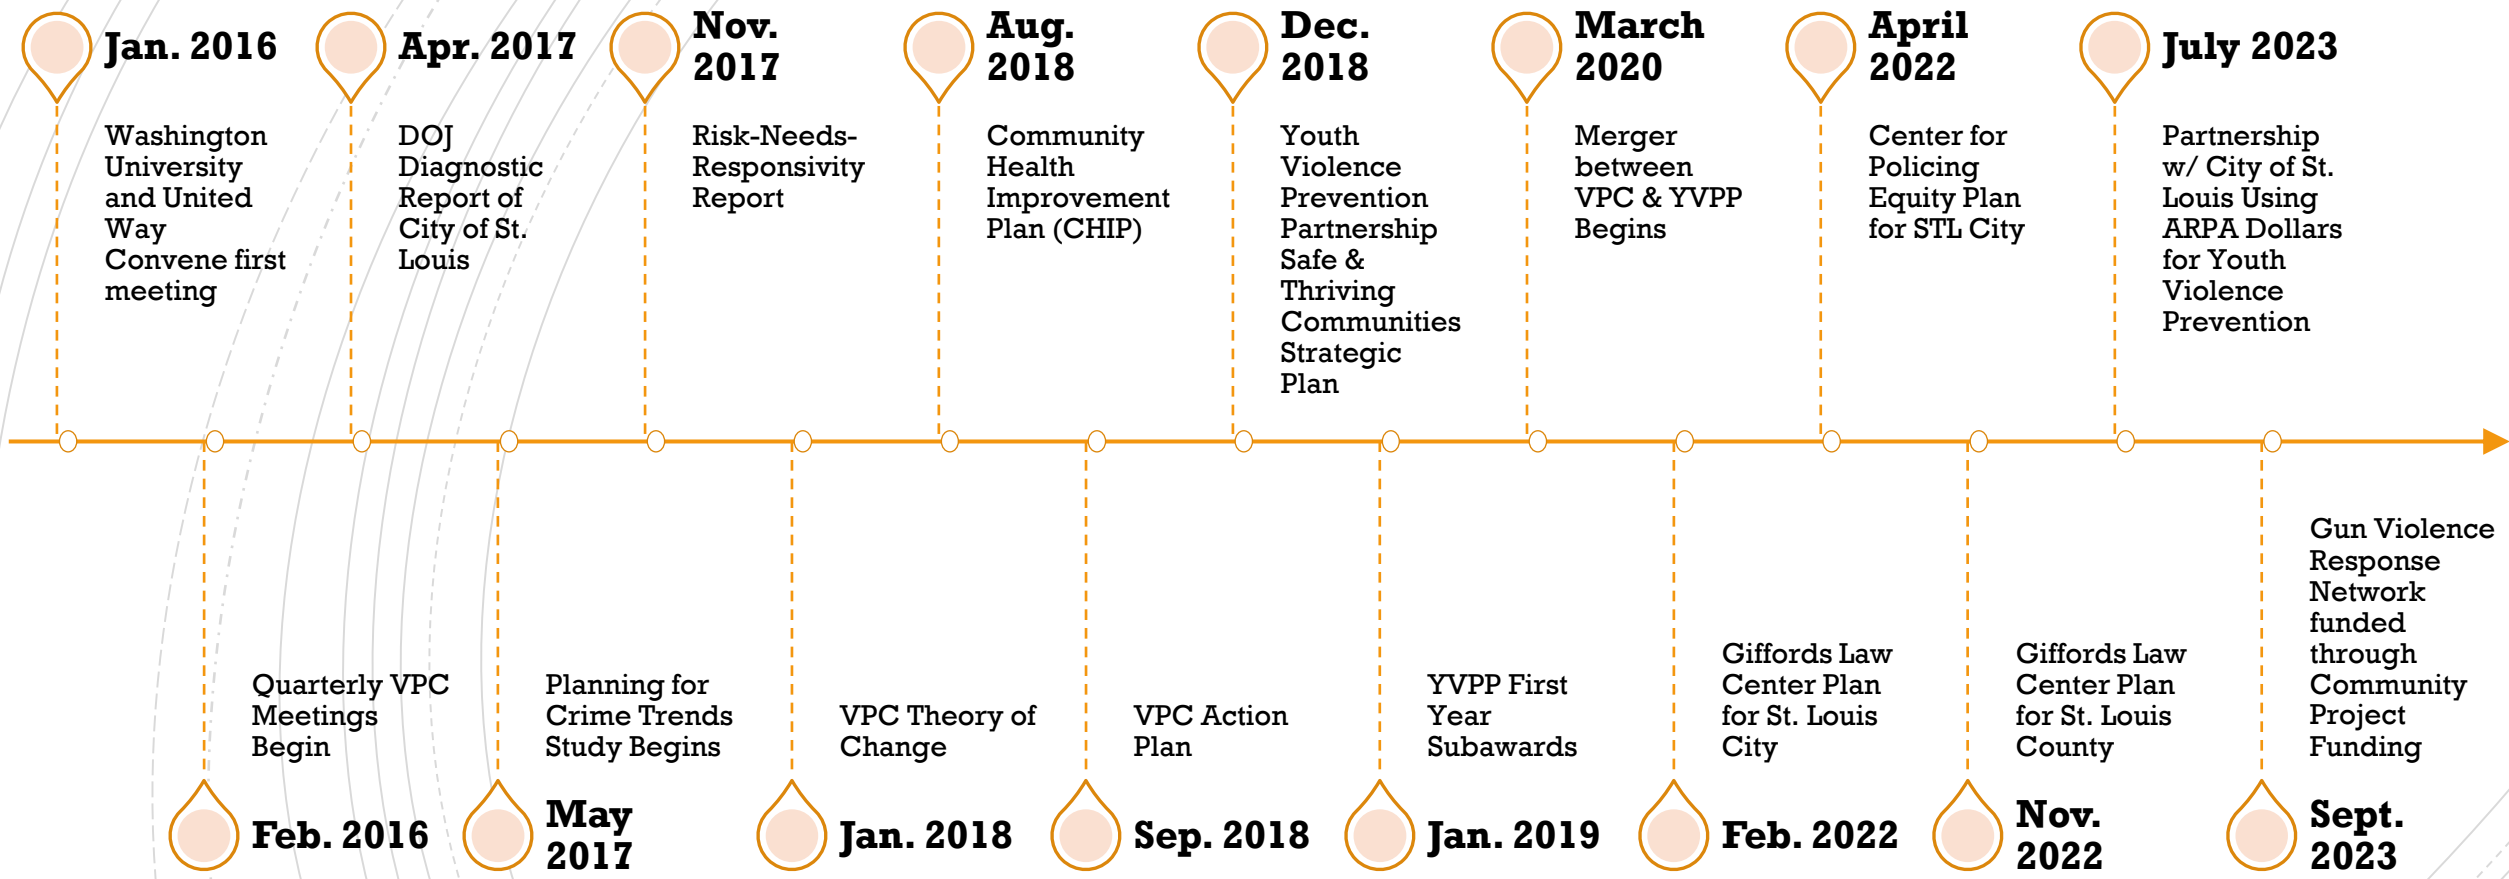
Jan. 2016

Washington University and United Way Convene first meeting

Apr. 2017

DOJ Diagnostic Report of City of St. Louis

Nov. 2017

Risk-Needs-Responsivity Report

Aug. 2018

Community Health Improvement Plan (CHIP)

Dec. 2018

Youth Violence Prevention Partnership Safe & Thriving Communities Strategic Plan

March 2020

Merger between VPC & YVPP Begins

April 2022

Center for Policing Equity Plan for STL City

July 2023

Partnership w/ City of St. Louis Using ARPA Dollars for Youth Violence Prevention

Quarterly VPC Meetings Begin

Feb. 2016

Planning for Crime Trends Study Begins

May 2017

VPC Theory of Change

Jan. 2018

VPC Action Plan

Sep. 2018

YVPP First Year Subawards

Jan. 2019

Giffords Law Center Plan for St. Louis City

Feb. 2022

Giffords Law Center Plan for St. Louis County

Nov. 2022

Gun Violence Response Network funded through Community Project Funding

Sept. 2023